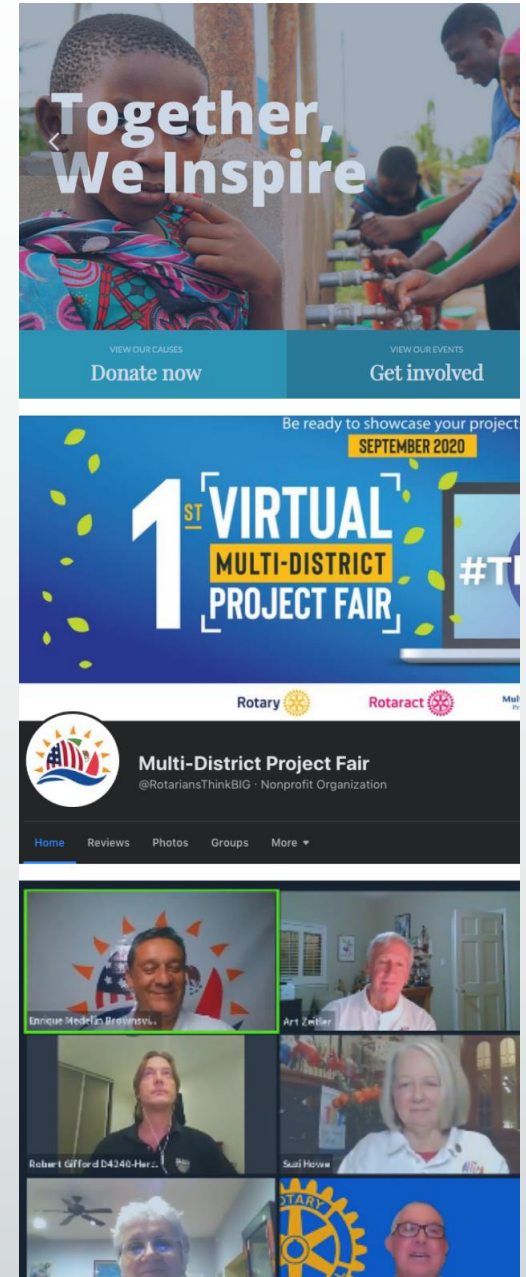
Together, We Inspire

VIEW OUR CAUSES
Donate now

VIEW OUR EVENTS
Get involved

Be ready to showcase your project
SEPTEMBER 2020

1ST VIRTUAL MULTI-DISTRICT PROJECT FAIR

#T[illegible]

Rotary
Rotaract
Mul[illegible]

Multi-District Project Fair
@RotariansThinkBIG · Nonprofit Organization

Home Reviews Photos Groups More

Enrique Medellin Brownsv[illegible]
Art Zeitler
Robert Gifford D4240-Her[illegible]
Suzi Howe